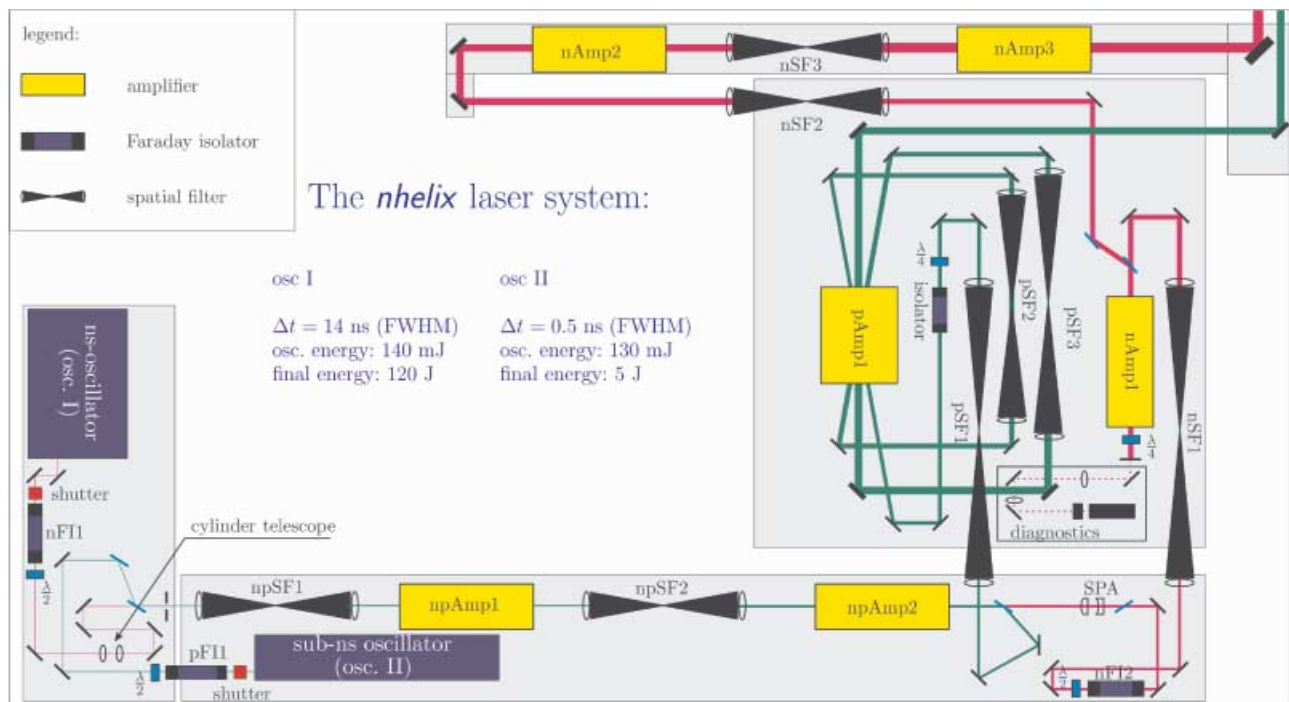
legend:

amplifier

Faraday isolator

spatial filter

The *nhelix* laser system:

osc I

$\Delta t = 14$ ns (FWHM)
osc. energy: 140 mJ
final energy: 120 J

osc II

$\Delta t = 0.5$ ns (FWHM)
osc. energy: 130 mJ
final energy: 5 J

nAmp2

nSF3

nAmp3

nSF2

pAmp1

$\frac{\lambda}{4}$

isolator

pSF2

pSF3

nAmp1

$\frac{\lambda}{4}$

nSF1

pSF1

diagnostics

ns-oscillator (osc. I)

shutter

nFI1

$\frac{\lambda}{2}$

cylinder telescope

npSF1

npAmp1

npSF2

npAmp2

SPA

pFI1

$\frac{\lambda}{2}$

shutter

sub-ns oscillator (osc. II)

$\frac{\lambda}{2}$

nFI2